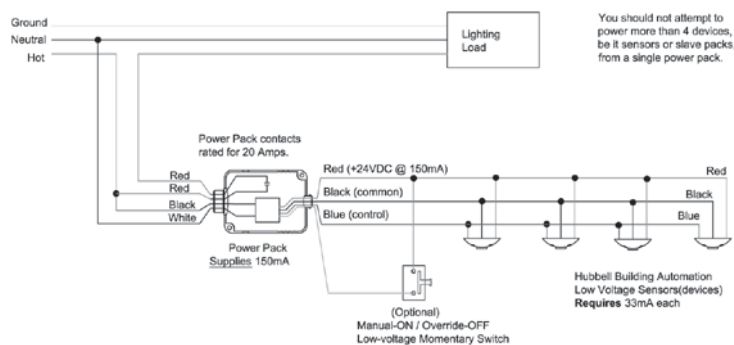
Ground
Neutral
Hot

Lighting Load

You should not attempt to power more than 4 devices, be it sensors or slave packs from a single power pack.

Power Pack contacts rated for 20 Amps.

Red
Red
Black
White

Power Pack
Supplies 150mA

Red (+24VDC @ 150mA)
Black (common)
Blue (control)

Red
Black
Blue

(Optional)
Manual-ON / Override-OFF
Low-voltage Momentary Switch

Hubbell Building Automation
Low Voltage Sensors(devices)
Requires 33mA each